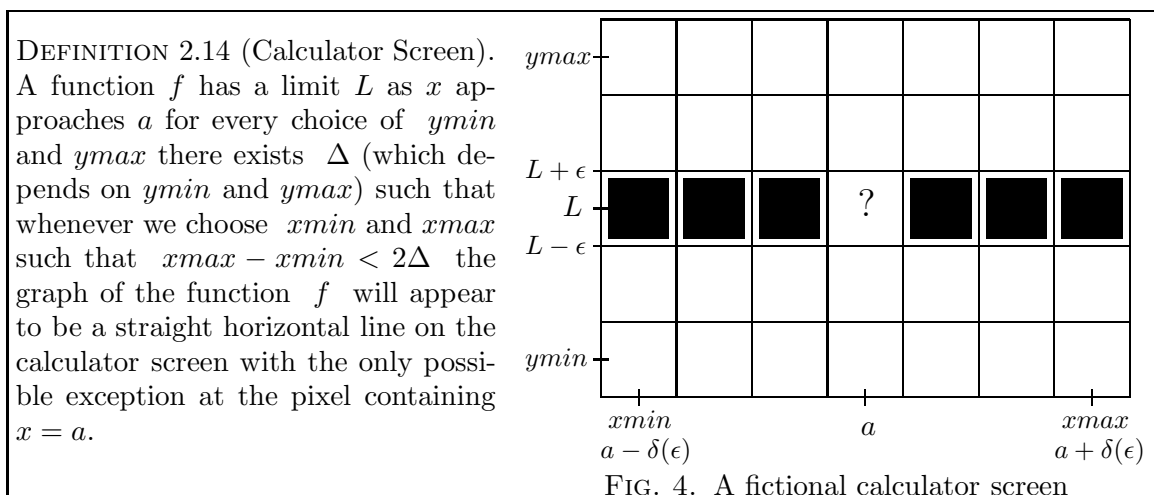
DEFINITION 2.14 (Calculator Screen). A function $f$ has a limit $L$ as $x$ approaches $a$ for every choice of $ymin$ and $ymax$ there exists $\Delta$ (which depends on $ymin$ and $ymax$) such that whenever we choose $xmin$ and $xmax$ such that $xmax - xmin < 2\Delta$ the graph of the function $f$ will appear to be a straight horizontal line on the calculator screen with the only possible exception at the pixel containing $x = a$.

$ymax$

$L + \epsilon$

$L$

?

$L - \epsilon$

$ymin$

$xmin$
$a - \delta(\epsilon)$

$a$

$xmax$
$a + \delta(\epsilon)$

FIG. 4. A fictional calculator screen